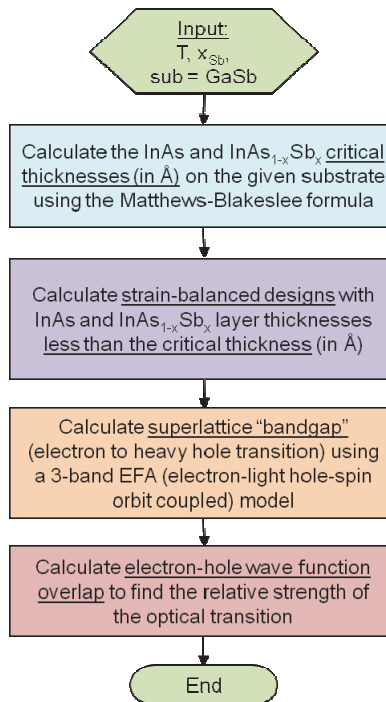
Input:
T, $x_{Sb}$,
sub = GaSb

Calculate the InAs and $InAs_{1-x}Sb_x$ critical thicknesses (in Å) on the given substrate using the Matthews-Blakeslee formula

Calculate strain-balanced designs with InAs and $InAs_{1-x}Sb_x$ layer thicknesses less than the critical thickness (in Å)

Calculate superlattice "bandgap" (electron to heavy hole transition) using a 3-band EFA (electron-light hole-spin orbit coupled) model

Calculate electron-hole wave function overlap to find the relative strength of the optical transition

End